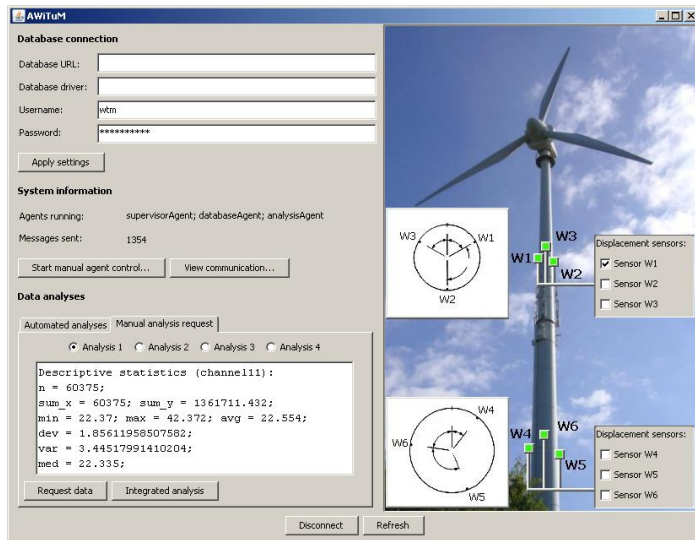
AWiTuM

Database connection

Database URL:

Database driver:

Username: wtm

Password: **********

Apply settings

System information

Agents running: supervisorAgent; databaseAgent; analysisAgent

Messages sent: 1354

Start manual agent control...

View communication...

Data analyses

Automated analyses

Manual analysis request

Analysis 1

Analysis 2

Analysis 3

Analysis 4

Descriptive statistics (channel11):
n = 60375;
sum_x = 60375; sum_y = 1361711.432;
min = 22.37; max = 42.372; avg = 22.554;
dev = 1.85611958507582;
var = 3.44517991410204;
med = 22.335;

Request data

Integrated analysis

Disconnect

Refresh

W3 W1 W2

W3 W1 W2

Displacement sensors:

Sensor W1

Sensor W2

Sensor W3

W4 W6 W5

W4 W6 W5

Displacement sensors:

Sensor W4

Sensor W5

Sensor W6